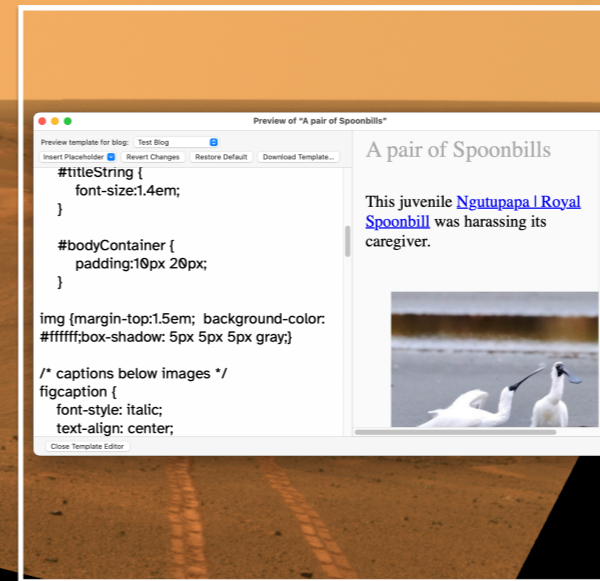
Preview of "A pair of Spoonbills"

Preview template for blog: Test Blog

Insert Placeholder | Revert Changes | Restore Default | Download Template...

#titleString {
font-size:1.4em;
}

#bodyContainer {
padding:10px 20px;
}

img {margin-top:1.5em; background-color: #ffffff;box-shadow: 5px 5px 5px gray;}

/* captions below images */
figcaption {
font-style: italic;
text-align: center;

Close Template Editor

A pair of Spoonbills

This juvenile Ngutupapa | Royal Spoonbill was harassing its caregiver.